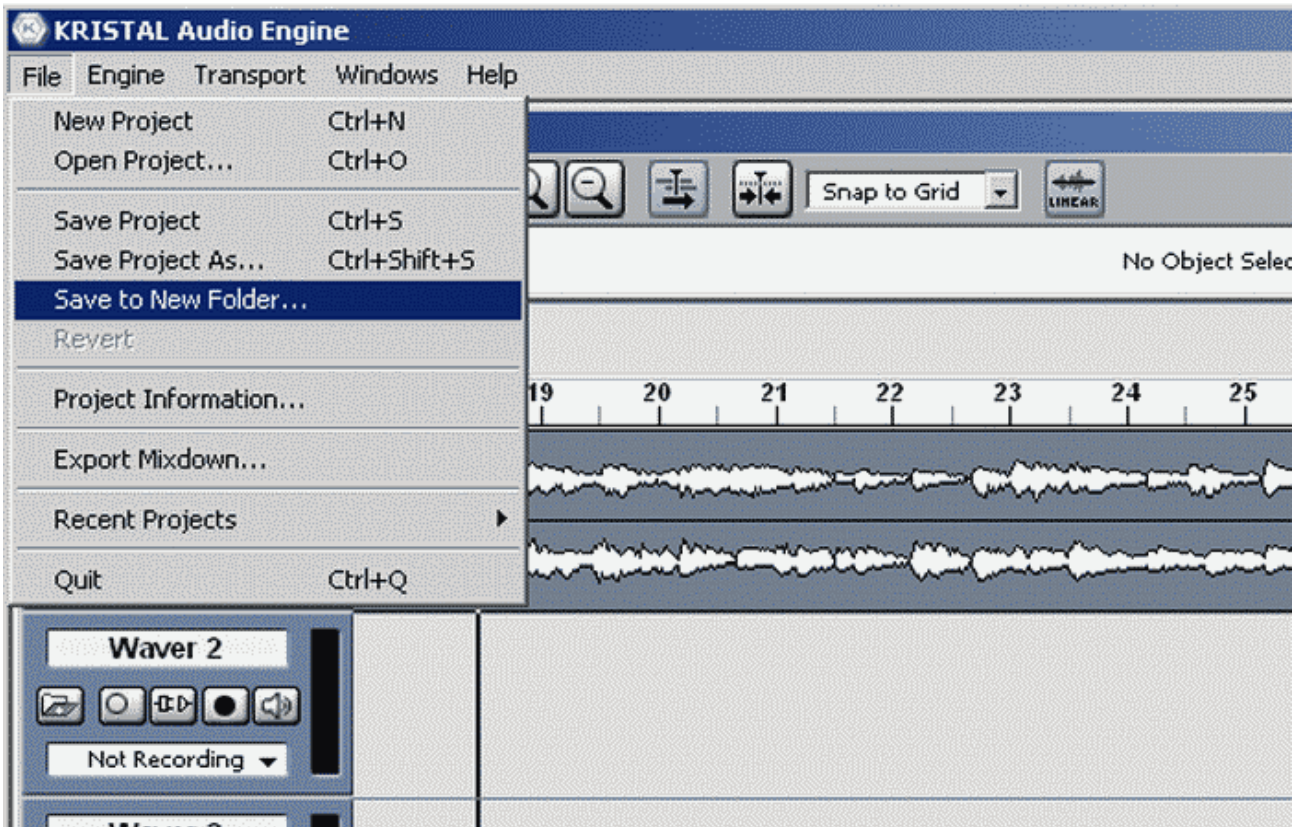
KRISTAL Audio Engine

File Engine Transport Windows Help

New Project Ctrl+N
Open Project... Ctrl+O

Save Project Ctrl+S
Save Project As... Ctrl+Shift+S
Save to New Folder...
Revert

Project Information...

Export Mixdown...

Recent Projects

Quit Ctrl+Q

Snap to Grid

LINEAR

No Object Selec

19 20 21 22 23 24 25

Waver 2

Not Recording

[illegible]